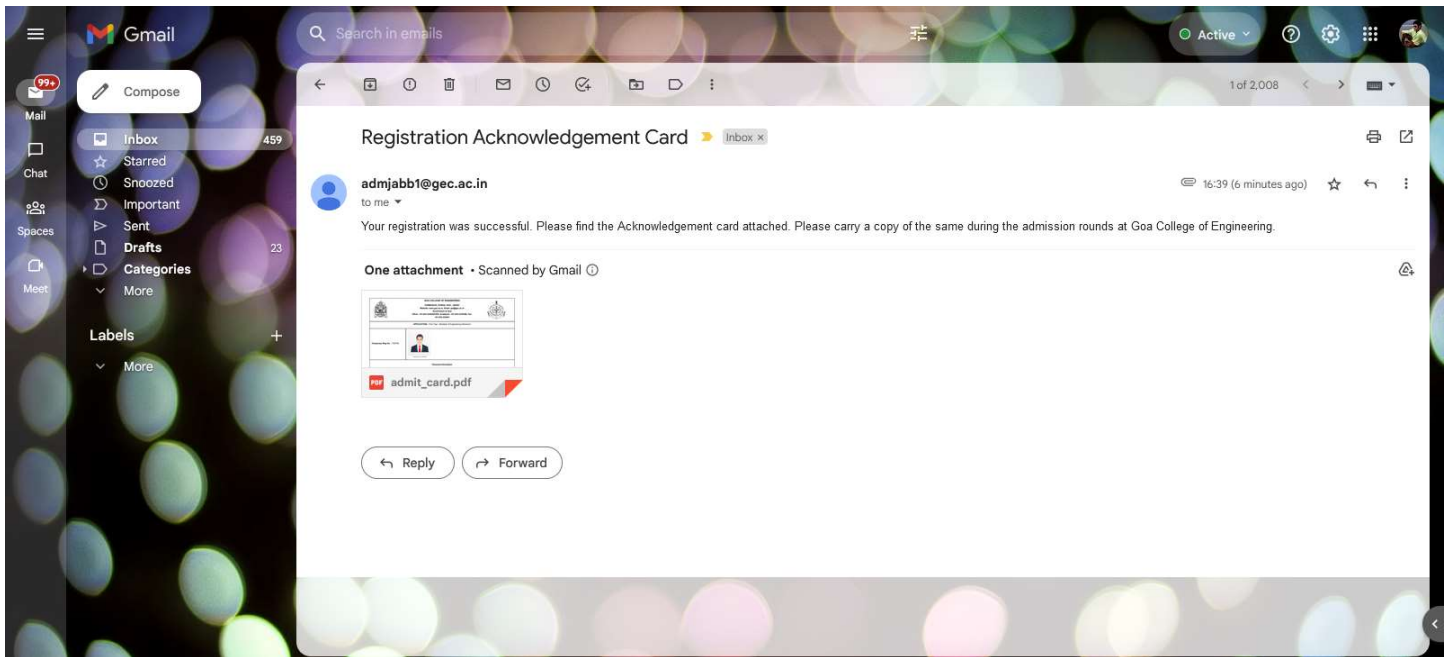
Gmail

Search in emails

Active

99+

Mail

Chat

Spaces

Meet

Compose

Inbox 459

Starred

Snoozed

Important

Sent

Drafts 23

Categories

More

Labels +

More

1 of 2,008

Registration Acknowledgement Card Inbox ×

admjabb1@gec.ac.in

to me

16:39 (6 minutes ago)

Your registration was successful. Please find the Acknowledgement card attached. Please carry a copy of the same during the admission rounds at Goa College of Engineering.

One attachment • Scanned by Gmail

admit_card.pdf

Reply

Forward